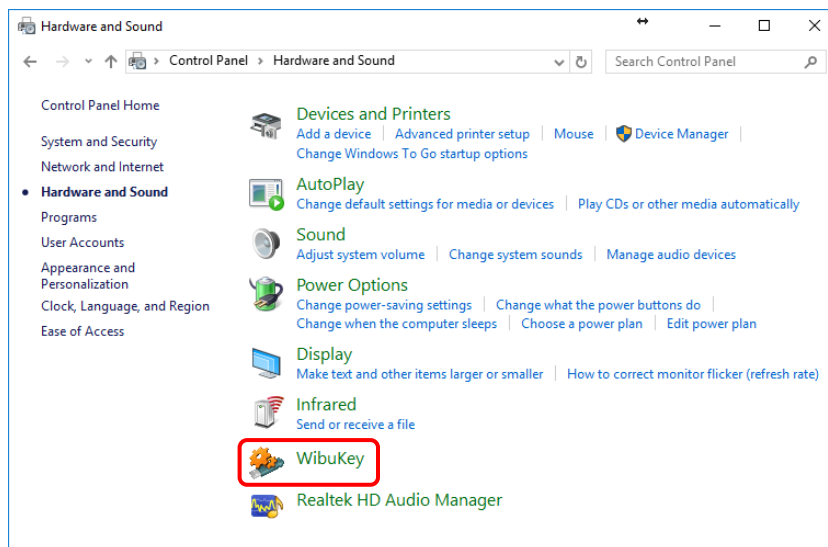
Hardware and Sound

Control Panel > Hardware and Sound

Search Control Panel

Control Panel Home

System and Security
Network and Internet
Hardware and Sound
Programs
User Accounts
Appearance and Personalization
Clock, Language, and Region
Ease of Access

Devices and Printers
Add a device | Advanced printer setup | Mouse | Device Manager
Change Windows To Go startup options

AutoPlay
Change default settings for media or devices | Play CDs or other media automatically

Sound
Adjust system volume | Change system sounds | Manage audio devices

Power Options
Change power-saving settings | Change what the power buttons do |
Change when the computer sleeps | Choose a power plan | Edit power plan

Display
Make text and other items larger or smaller | How to correct monitor flicker (refresh rate)

Infrared
Send or receive a file

WibuKey

Realtek HD Audio Manager